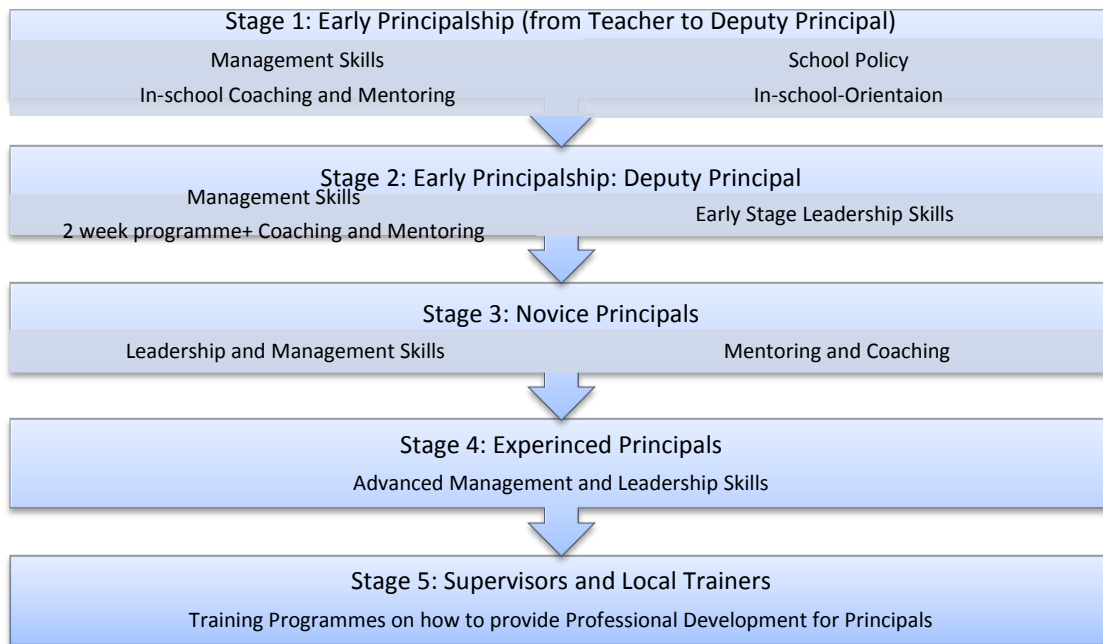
Stage 1: Early Principalship (from Teacher to Deputy Principal)

Management Skills

In-school Coaching and Mentoring

School Policy

In-school-Orientaion

Stage 2: Early Principalship: Deputy Principal

Management Skills

2 week programme+ Coaching and Mentoring

Early Stage Leadership Skills

Stage 3: Novice Principals

Leadership and Management Skills

Mentoring and Coaching

Stage 4: Experinced Principals

Advanced Management and Leadership Skills

Stage 5: Supervisors and Local Trainers

Training Programmes on how to provide Professional Development for Principals